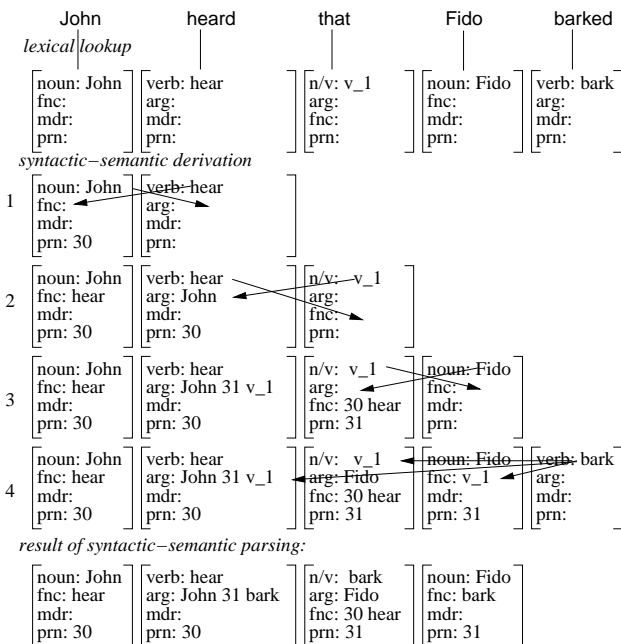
John heard that Fido barked

lexical lookup

| noun: John | verb: hear | n/v: v_1 | noun: Fido | verb: bark |
|---|---|---|---|---|
| fnc: | arg: | arg: | fnc: | arg: |
| mdr: | mdr: | fnc: | mdr: | mdr: |
| prn: | prn: | prn: | prn: | prn: |

syntactic−semantic derivation

1

| noun: John | verb: hear |
|---|---|
| fnc: | arg: |
| mdr: | mdr: |
| prn: 30 | prn: |

2

| noun: John | verb: hear | n/v: v_1 |
|---|---|---|
| fnc: hear | arg: John | arg: |
| mdr: | mdr: | fnc: |
| prn: 30 | prn: 30 | prn: |

3

| noun: John | verb: hear | n/v: v_1 | noun: Fido |
|---|---|---|---|
| fnc: hear | arg: John 31 v_1 | arg: | fnc: |
| mdr: | mdr: | fnc: 30 hear | mdr: |
| prn: 30 | prn: 30 | prn: 31 | prn: |

4

| noun: John | verb: hear | n/v: v_1 | noun: Fido | verb: bark |
|---|---|---|---|---|
| fnc: hear | arg: John 31 v_1 | arg: Fido | fnc: v_1 | arg: |
| mdr: | mdr: | fnc: 30 hear | mdr: | mdr: |
| prn: 30 | prn: 30 | prn: 31 | prn: 31 | prn: |

result of syntactic−semantic parsing:

| noun: John | verb: hear | n/v: bark | noun: Fido |
|---|---|---|---|
| fnc: hear | arg: John 31 bark | arg: Fido | fnc: bark |
| mdr: | mdr: | fnc: 30 hear | mdr: |
| prn: 30 | prn: 30 | prn: 31 | prn: 31 |